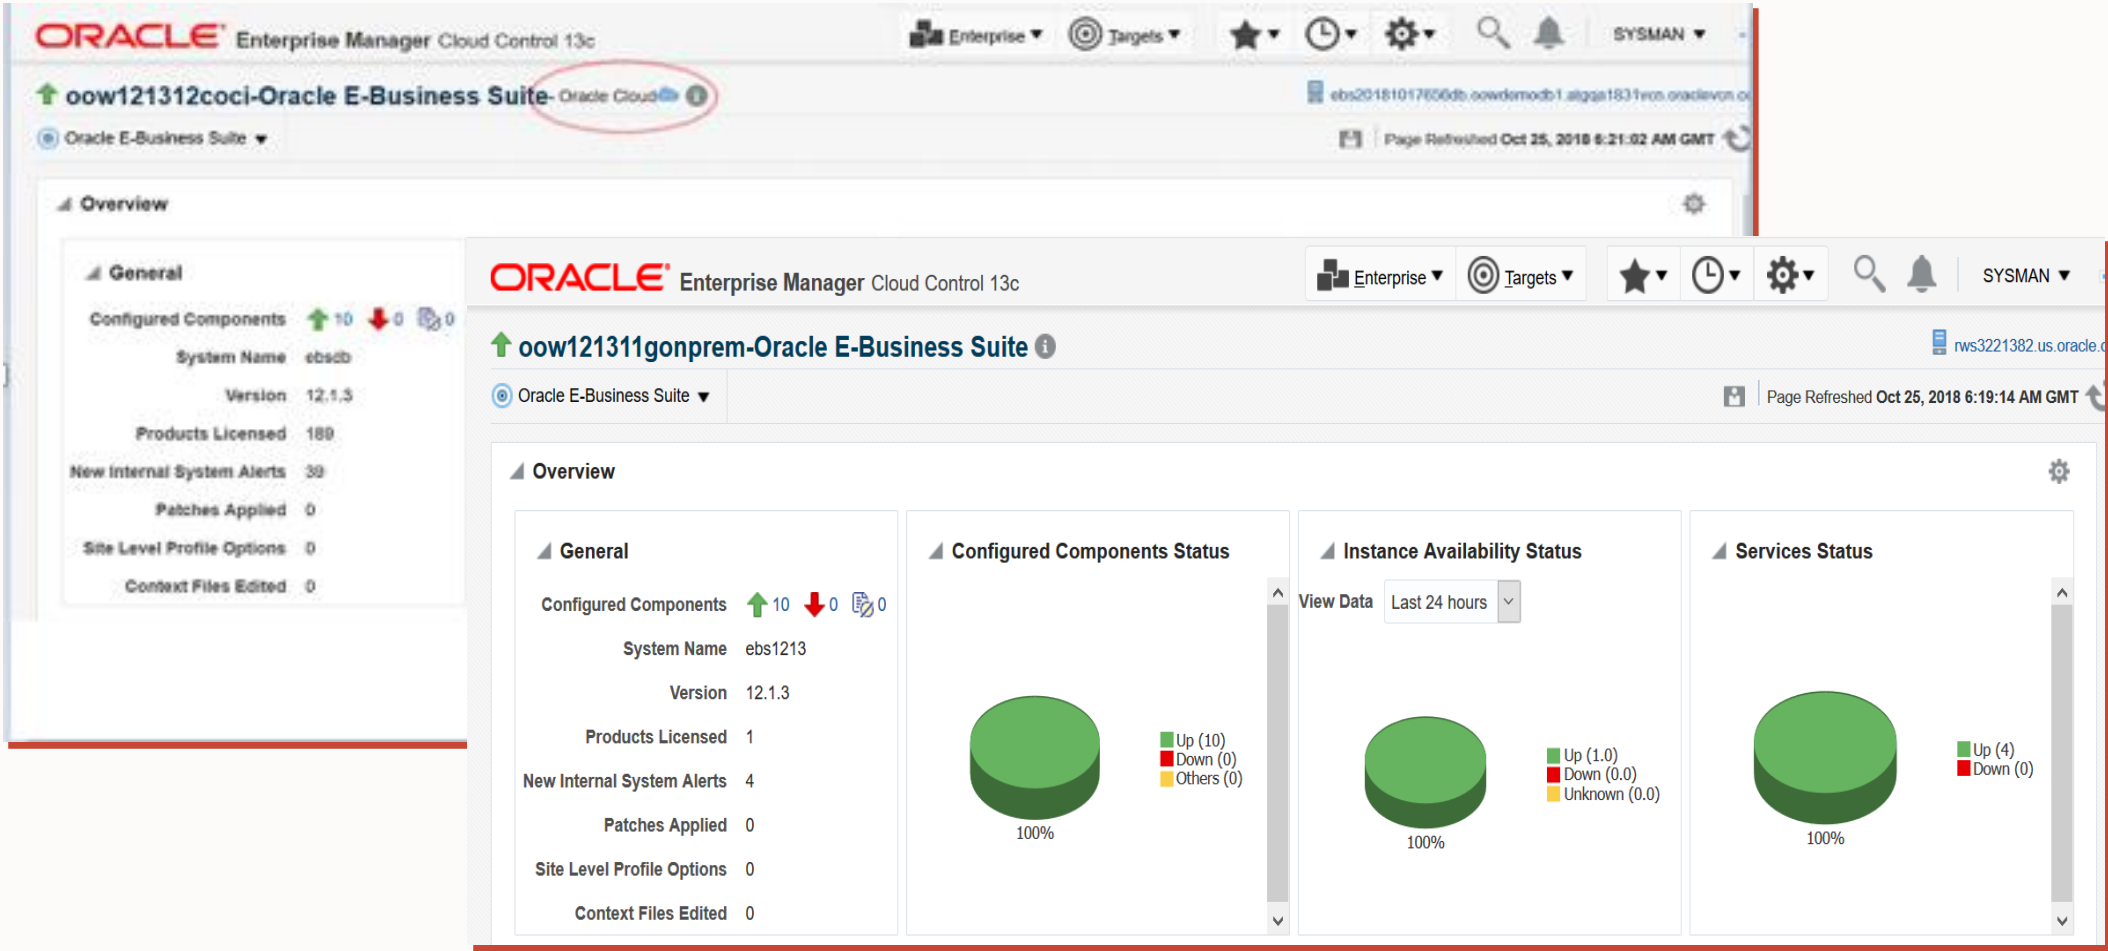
ORACLE Enterprise Manager Cloud Control 13c
Enterprise ▾ Targets ▾ SYSMAN ▾

oow121312coci-Oracle E-Business Suite- Oracle Cloud
ebs20181017656db.oowdemodb1.atgqa1831vcn.oraclevcn.co
Oracle E-Business Suite ▾
Page Refreshed Oct 25, 2018 6:21:02 AM GMT

Overview

General

Configured Components 10 0 0
System Name ebsdb
Version 12.1.3
Products Licensed 189
New Internal System Alerts 39
Patches Applied 0
Site Level Profile Options 0
Context Files Edited 0

ORACLE Enterprise Manager Cloud Control 13c
Enterprise ▾ Targets ▾ SYSMAN ▾

oow121311gonprem-Oracle E-Business Suite
rws3221382.us.oracle.c
Oracle E-Business Suite ▾
Page Refreshed Oct 25, 2018 6:19:14 AM GMT

Overview

General

Configured Components 10 0 0
System Name ebs1213
Version 12.1.3
Products Licensed 1
New Internal System Alerts 4
Patches Applied 0
Site Level Profile Options 0
Context Files Edited 0

Configured Components Status

Up (10)
Down (0)
Others (0)
100%

Instance Availability Status

View Data Last 24 hours

Up (1.0)
Down (0.0)
Unknown (0.0)
100%

Services Status

Up (4)
Down (0)
100%